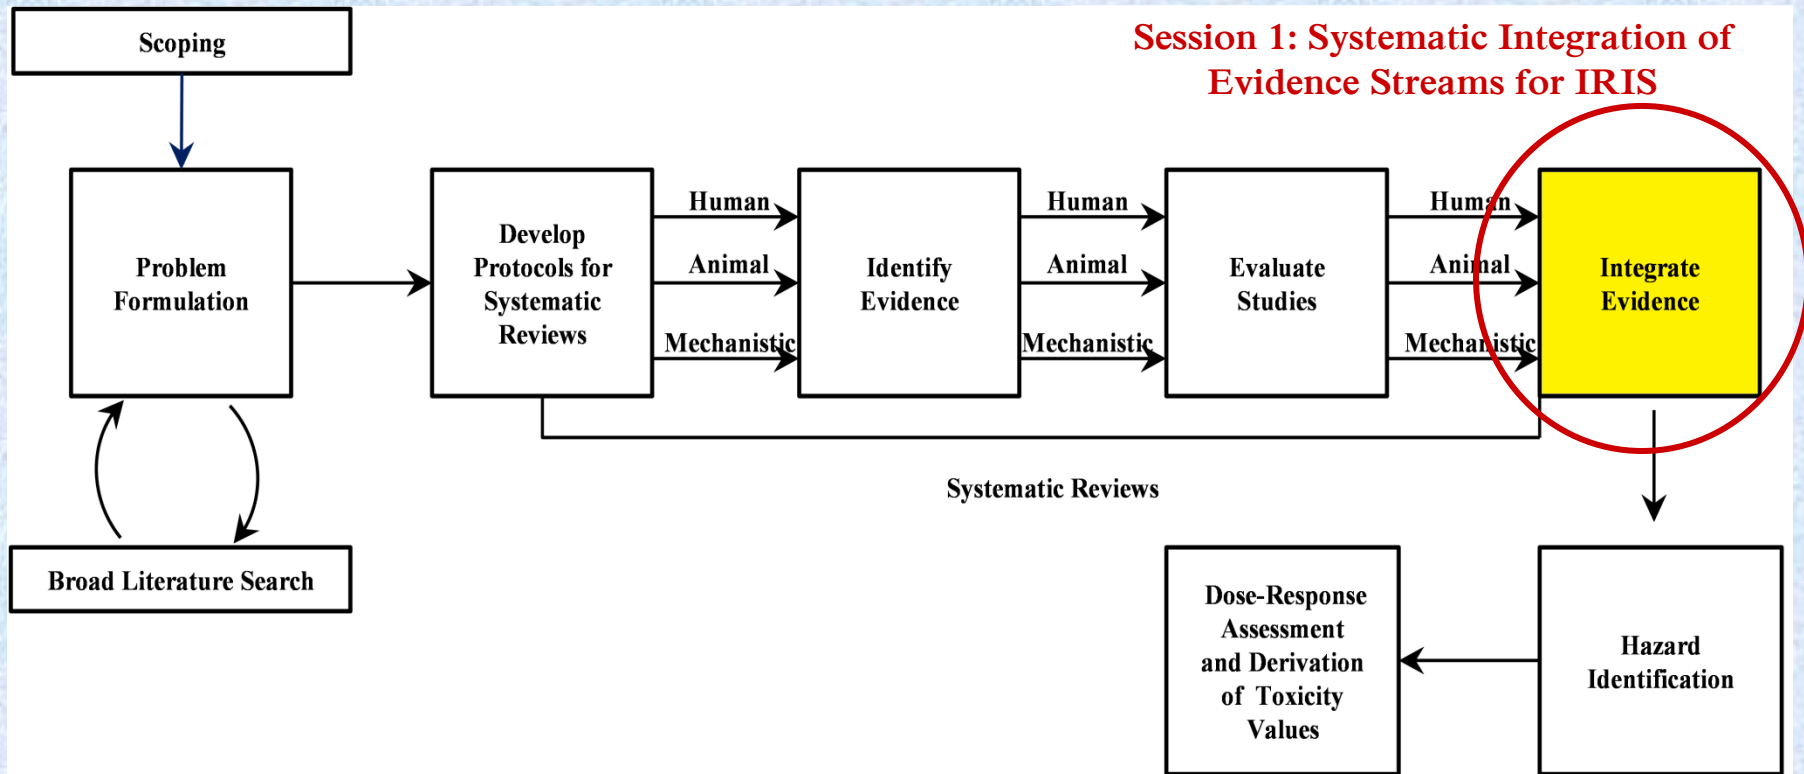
Session 1: Systematic Integration of Evidence Streams for IRIS

Scoping

Problem Formulation

Broad Literature Search

Develop Protocols for Systematic Reviews

Human

Animal

Mechanistic

Identify Evidence

Human

Animal

Mechanistic

Evaluate Studies

Human

Animal

Mechanistic

Integrate Evidence

Systematic Reviews

Hazard Identification

Dose-Response Assessment and Derivation of Toxicity Values